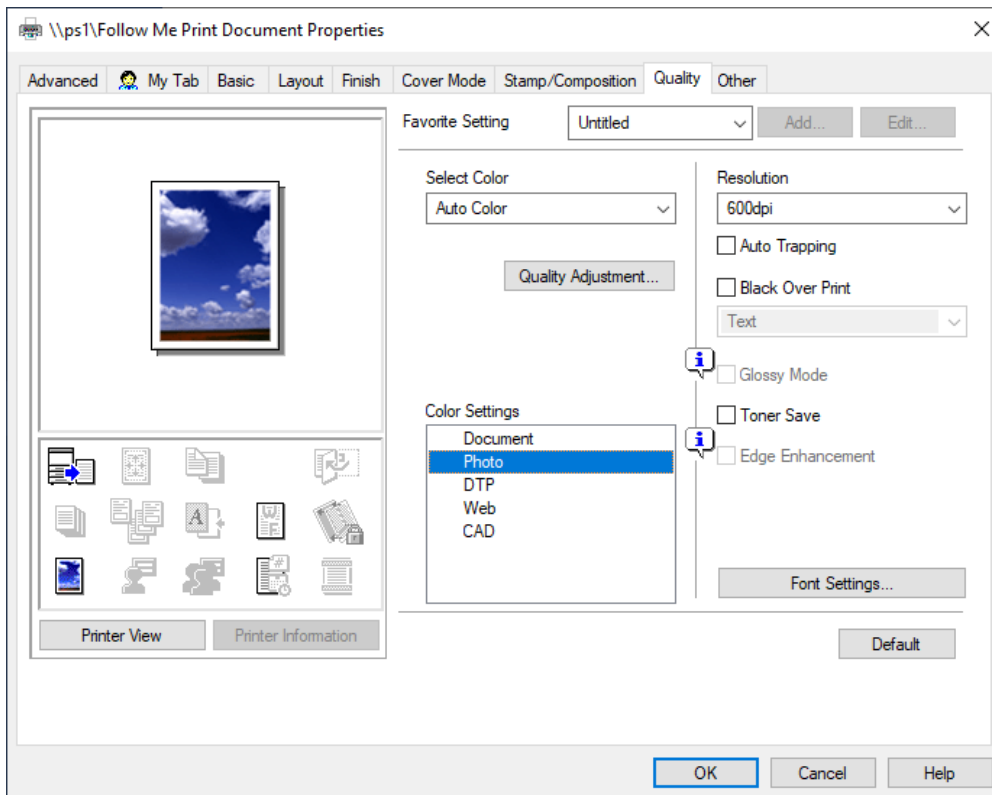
\\ps1\Follow Me Print Document Properties

Advanced | My Tab | Basic | Layout | Finish | Cover Mode | Stamp/Composition | Quality | Other

Favorite Setting
Untitled
Add...
Edit...

Select Color
Auto Color

Quality Adjustment...

Color Settings
Document
Photo
DTP
Web
CAD

Resolution
600dpi
Auto Trapping
Black Over Print
Text
Glossy Mode
Toner Save
Edge Enhancement

Font Settings...

Printer View
Printer Information

Default

OK
Cancel
Help